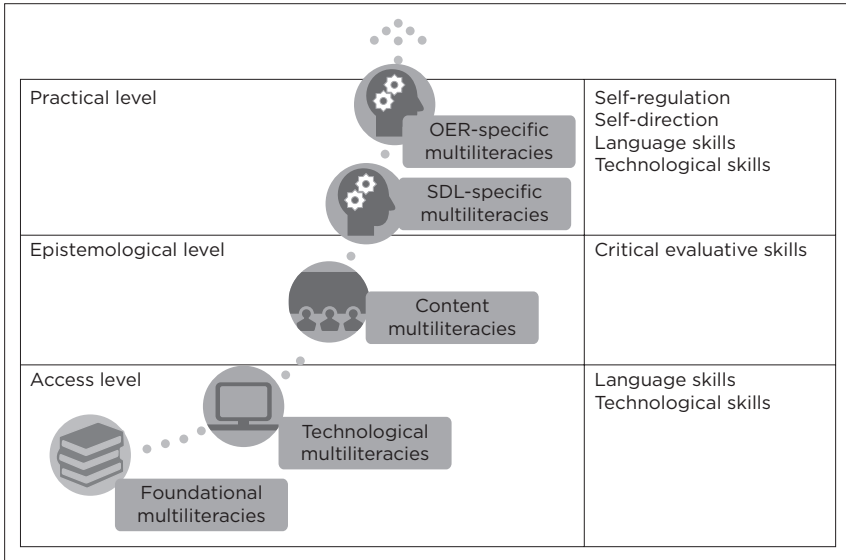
| | | |
|---|---|---|
| Practical level | OER-specific multiliteracies<br>SDL-specific multiliteracies | Self-regulation<br>Self-direction<br>Language skills<br>Technological skills |
| Epistemological level | Content multiliteracies | Critical evaluative skills |
| Access level | Technological multiliteracies<br>Foundational multiliteracies | Language skills<br>Technological skills |